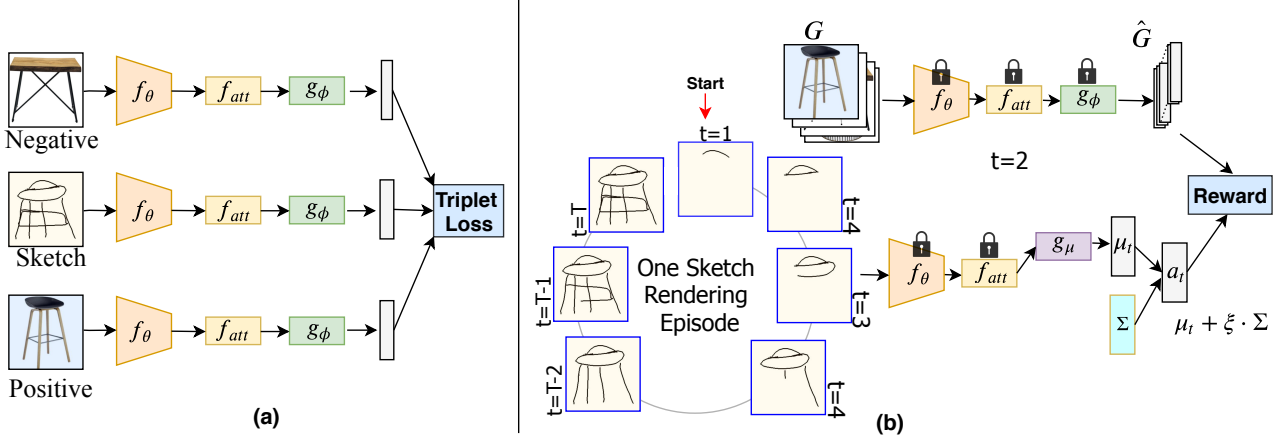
Negative
$f_\theta$
$f_{att}$
$g_\phi$
Sketch
$f_\theta$
$f_{att}$
$g_\phi$
Triplet Loss
Positive
$f_\theta$
$f_{att}$
$g_\phi$
(a)

$G$
$\hat{G}$
$f_\theta$
$f_{att}$
$g_\phi$
t=2
Start
t=1
t=T
t=4
t=T-1
One Sketch Rendering Episode
t=3
t=T-2
t=4
$f_\theta$
$f_{att}$
$g_\mu$
$\mu_t$
$a_t$
Reward
$\Sigma$
$\mu_t + \xi \cdot \Sigma$
(b)